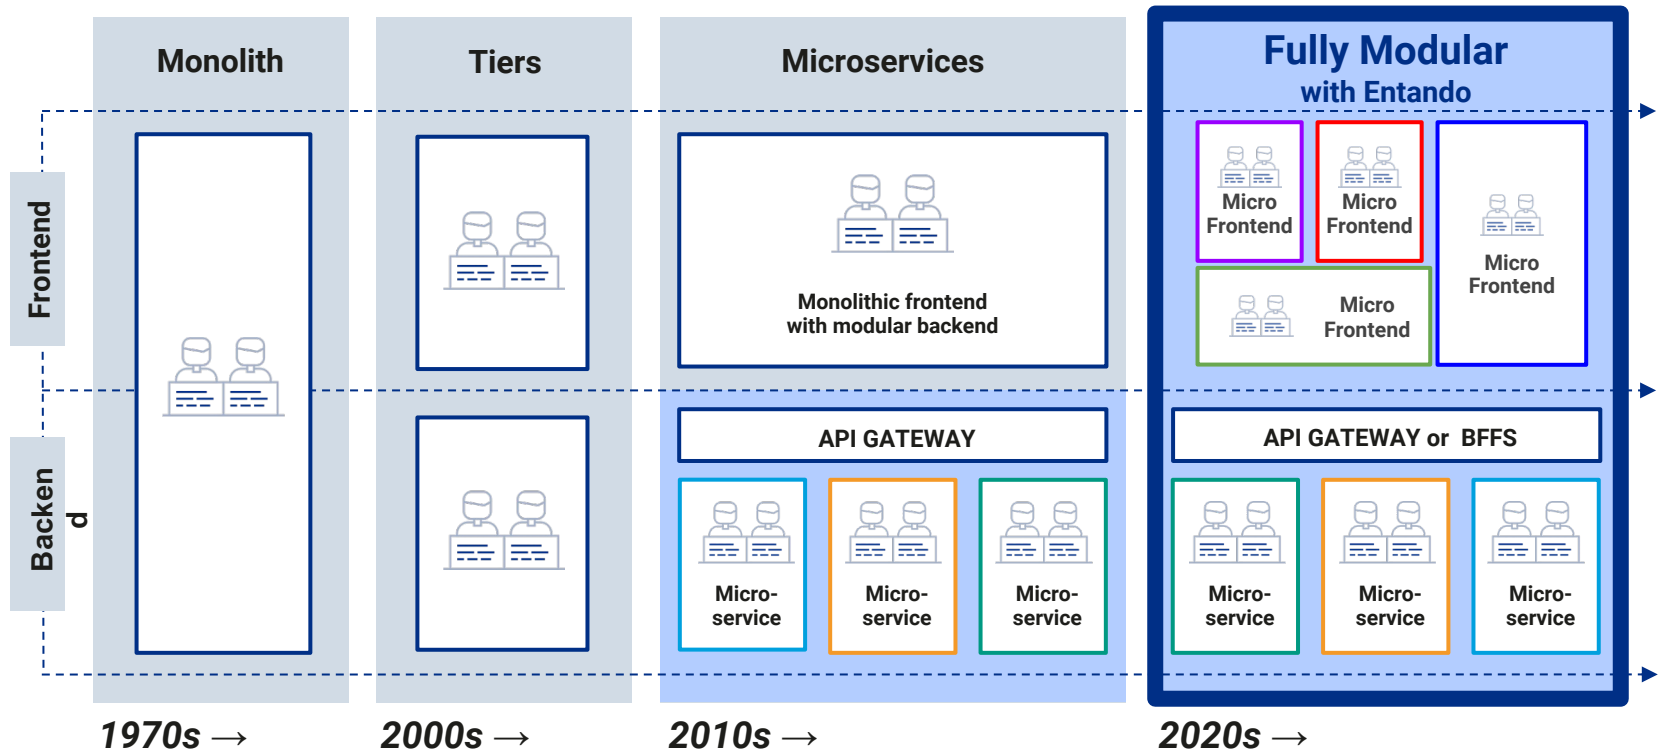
Monolith

Tiers

Microservices

Fully Modular
with Entando

Frontend

Backen
d

Monolithic frontend
with modular backend

API GATEWAY

Micro-
service

Micro-
service

Micro-
service

Micro
Frontend

Micro
Frontend

Micro
Frontend

Micro
Frontend

API GATEWAY or BFFS

Micro-
service

Micro-
service

Micro-
service

1970s →

2000s →

2010s →

2020s →